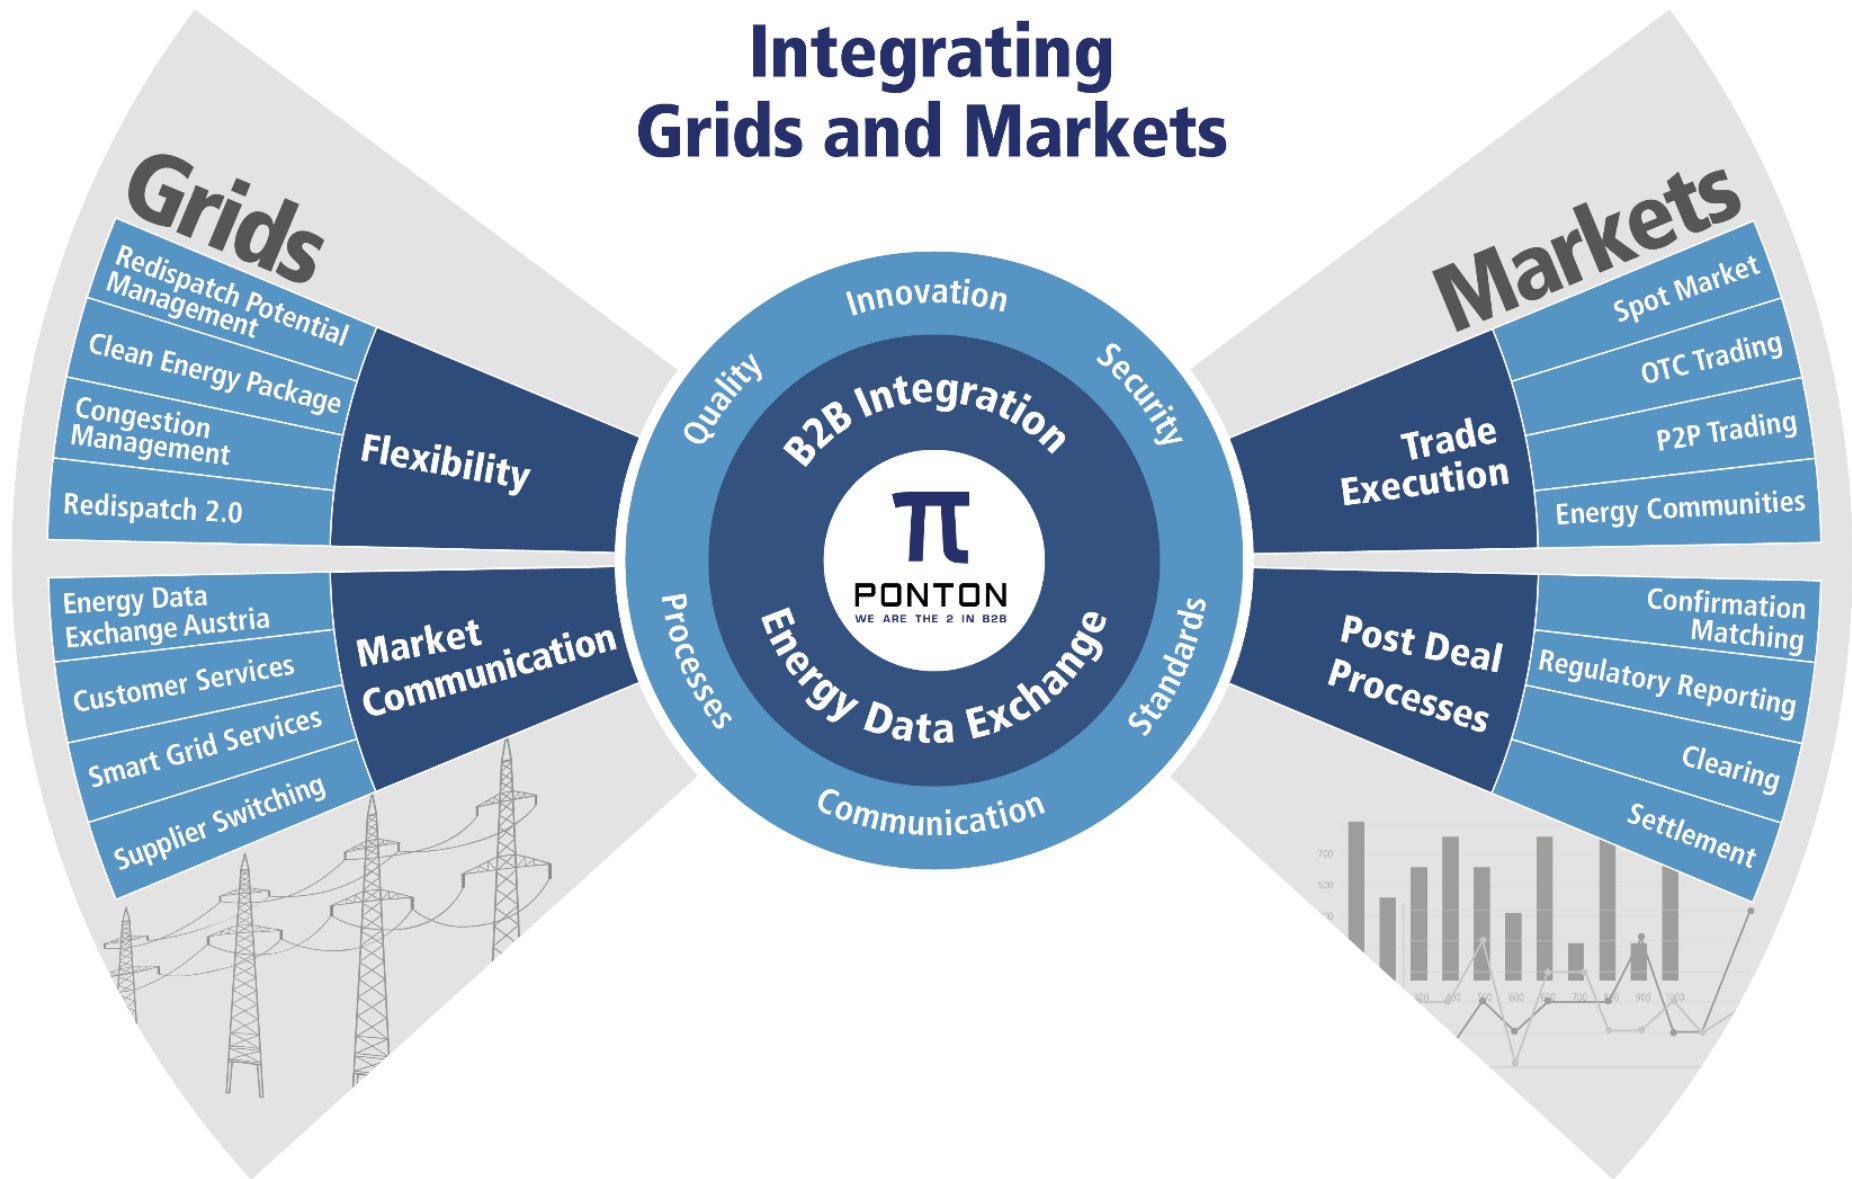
Integrating
Grids and Markets

Grids

Redispatch Potential Management
Clean Energy Package
Congestion Management
Redispatch 2.0

Flexibility

Energy Data Exchange Austria
Customer Services
Smart Grid Services
Supplier Switching

Market Communication

Innovation
Security
Standards
Communication
Processes
Quality

B2B Integration
Energy Data Exchange

π
PONTON
WE ARE THE 2 IN B2B

Markets

Spot Market
OTC Trading
P2P Trading
Energy Communities

Trade Execution

Confirmation Matching
Regulatory Reporting
Clearing
Settlement

Post Deal Processes